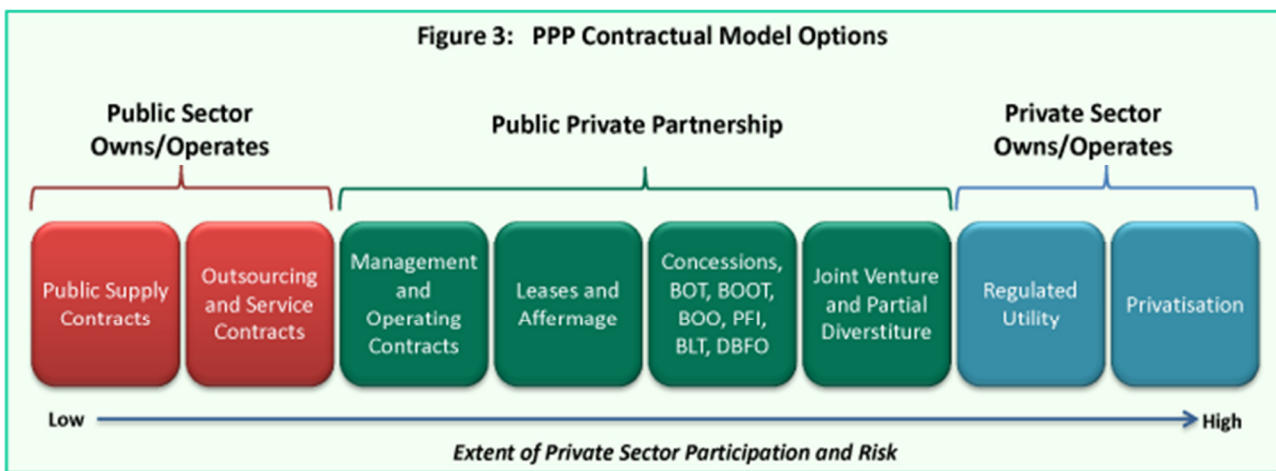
Figure 3: PPP Contractual Model Options

Public Sector Owns/Operates

Public Private Partnership

Private Sector Owns/Operates

Public Supply Contracts

Outsourcing and Service Contracts

Management and Operating Contracts

Leases and Affermage

Concessions, BOT, BOOT, BOO, PFI, BLT, DBFO

Joint Venture and Partial Diverstiture

Regulated Utility

Privatisation

Low

High

Extent of Private Sector Participation and Risk